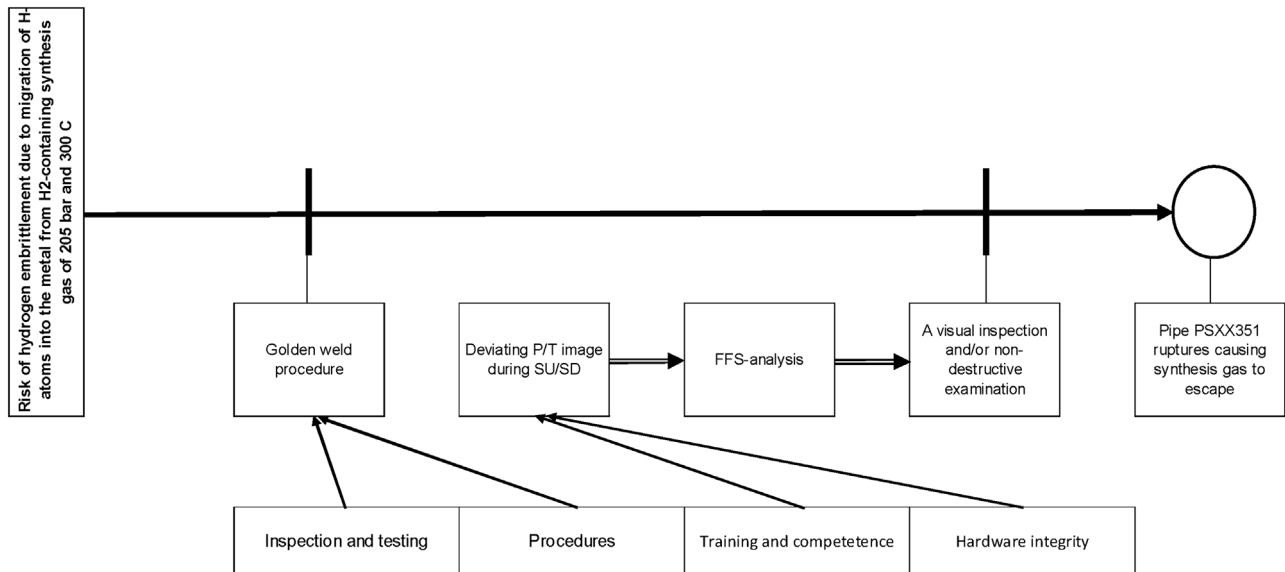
Risk of hydrogen embrittlement due to migration of H-atoms into the metal from H2-containing synthesis gas of 205 bar and 300 C

Golden weld procedure

Deviating P/T image during SU/SD

FFS-analysis

A visual inspection and/or non-destructive examination

Pipe PSXX351 ruptures causing synthesis gas to escape

Inspection and testing

Procedures

Training and competetence

Hardware integrity